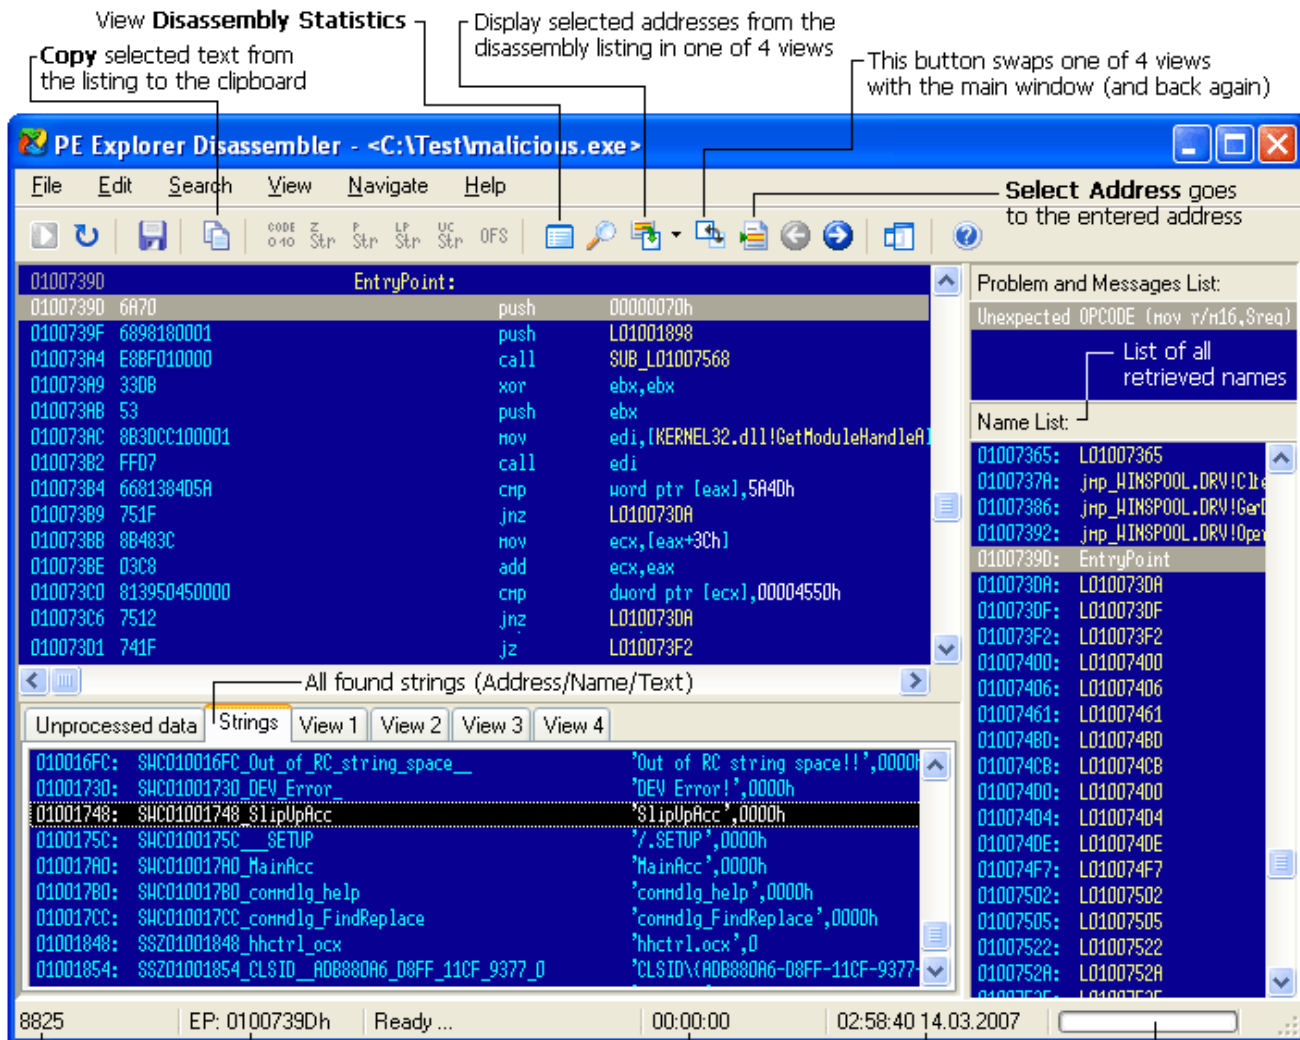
View **Disassembly Statistics**

**Copy** selected text from the listing to the clipboard

Display selected addresses from the disassembly listing in one of 4 views

This button swaps one of 4 views with the main window (and back again)

PE Explorer Disassembler - <C:\Test\malicious.exe>

File Edit Search View Navigate Help

**Select Address** goes to the entered address

CODE 0 40 Str Str Str Str OFS

| | | | |
|---|---|---|---|
| 01007390 | | EntryPoint: | |
| 01007390 | 6A70 | push | 00000070h |
| 0100739F | 6898180001 | push | L01001898 |
| 010073A4 | E8BF010000 | call | SUB_L01007568 |
| 010073A9 | 33DB | xor | ebx,ebx |
| 010073AB | 53 | push | ebx |
| 010073AC | 8B3DCC100001 | mov | edi,[KERNEL32.dll!GetModuleHandleA] |
| 010073B2 | FFD7 | call | edi |
| 010073B4 | 6681384D5A | cmp | word ptr [eax],5A4Dh |
| 010073B9 | 751F | jnz | L010073DA |
| 010073BB | 8B483C | mov | ecx,[eax+3Ch] |
| 010073BE | 03C8 | add | ecx,eax |
| 010073C0 | 813950450000 | cmp | dword ptr [ecx],00004550h |
| 010073C6 | 7512 | jnz | L010073DA |
| 010073D1 | 741F | jz | L010073F2 |

Problem and Messages List:

Unexpected OPCODE (mov r/m16,Sreg)

List of all retrieved names

Name List:

01007365: L01007365
0100737A: jmp_WINSPOOL.DRV!Clo
01007386: jmp_WINSPOOL.DRV!Get
01007392: jmp_WINSPOOL.DRV!Ope
0100739D: EntryPoint
010073DA: L010073DA
010073DF: L010073DF
010073F2: L010073F2
01007400: L01007400
01007406: L01007406
01007461: L01007461
010074BD: L010074BD
010074CB: L010074CB
010074D0: L010074D0
010074D4: L010074D4
010074DE: L010074DE
010074F7: L010074F7
01007502: L01007502
01007505: L01007505
01007522: L01007522
0100752A: L0100752A

All found strings (Address/Name/Text)

Unprocessed data | Strings | View 1 | View 2 | View 3 | View 4

010016FC: SWC010016FC_Out_of_RC_string_space__ 'Out of RC string space!!',0000h
01001730: SWC01001730_DEV_Error_ 'DEV Error!',0000h
01001748: SWC01001748_SlipUpAcc 'SlipUpAcc',0000h
0100175C: SWC0100175C__SETUP '/.SETUP',0000h
010017A0: SWC010017A0_MainAcc 'MainAcc',0000h
010017B0: SWC010017B0_commdlg_help 'commdlg_help',0000h
010017CC: SWC010017CC_commdlg_FindReplace 'commdlg_FindReplace',0000h
01001848: SSZ01001848_hhctrl_ocx 'hhctrl.ocx',0
01001854: SSZ01001854_CLSID__ADB880A6_D8FF_11CF_9377_0 'CLSID\{ADB880A6-D8FF-11CF-9377-

8825 | EP: 0100739Dh | Ready ... | 00:00:00 | 02:58:40 14.03.2007